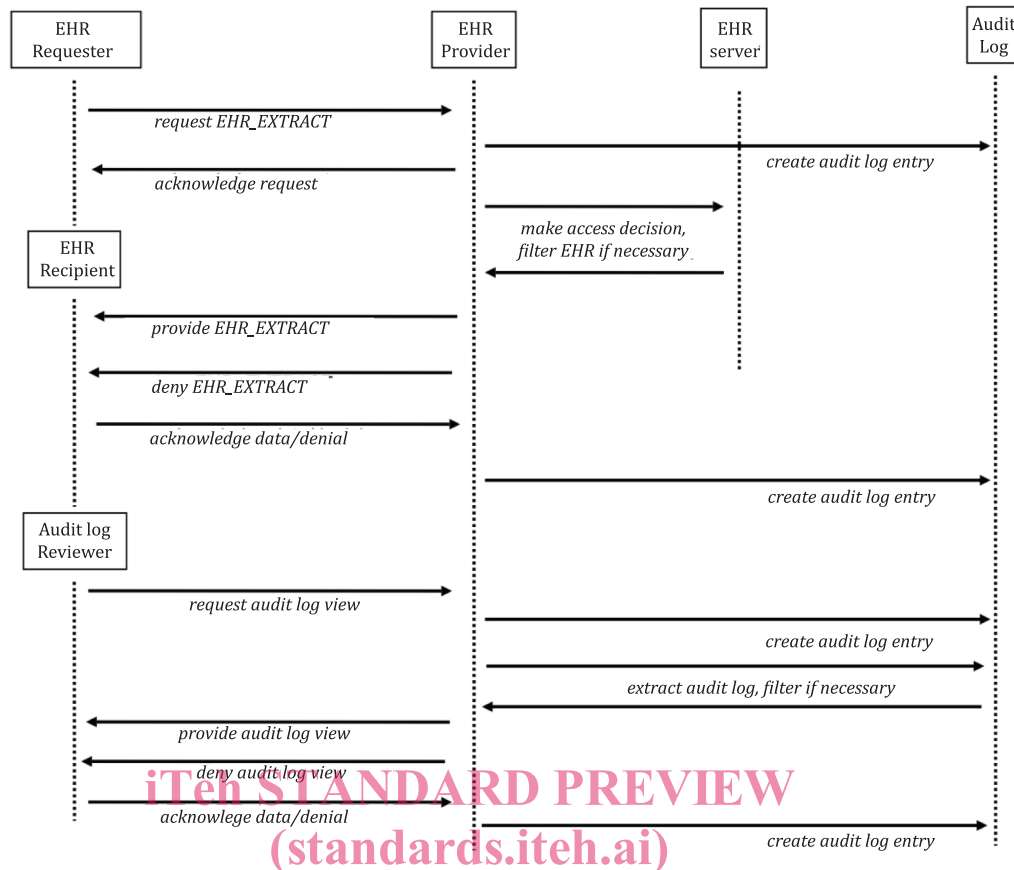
EHR Requester

EHR Provider

EHR server

Audit Log

request EHR_EXTRACT

create audit log entry

acknowledge request

make access decision, filter EHR if necessary

EHR Recipient

provide EHR_EXTRACT

deny EHR_EXTRACT

acknowledge data/denial

create audit log entry

Audit log Reviewer

request audit log view

create audit log entry

extract audit log, filter if necessary

provide audit log view

deny audit log view

acknowlege data/denial

create audit log entry

iTeh STANDARD PREVIEW
(standards.iteh.ai)